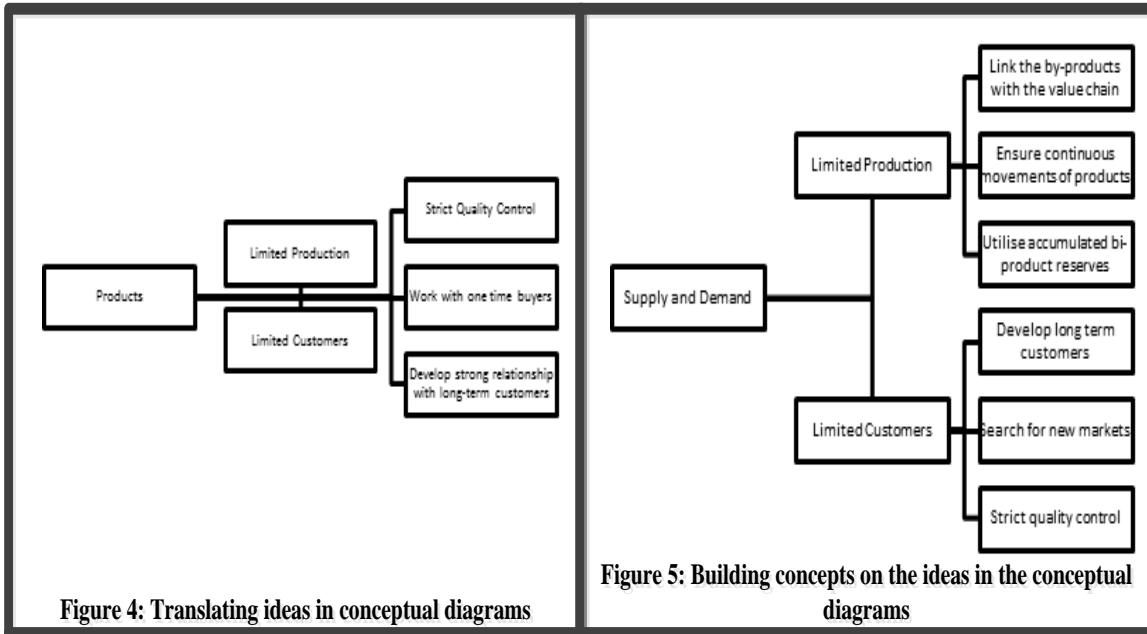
Products

Limited Production

Limited Customers

Strict Quality Control

Work with one time buyers

Develop strong relationship with long-term customers

Figure 4: Translating ideas in conceptual diagrams

Supply and Demand

Limited Production

Limited Customers

Link the by-products with the value chain

Ensure continuous movements of products

Utilise accumulated bi-product reserves

Develop long term customers

Search for new markets

Strict quality control

Figure 5: Building concepts on the ideas in the conceptual diagrams